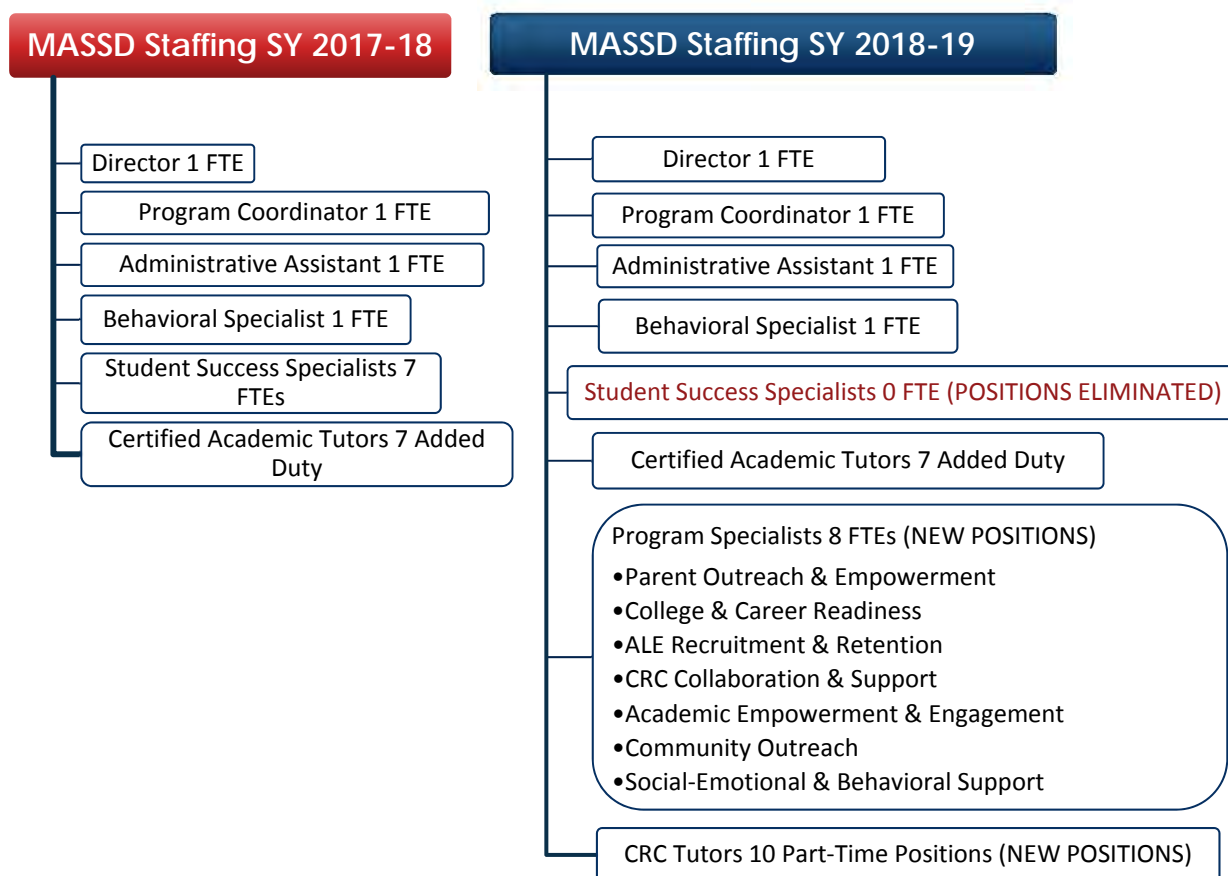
MASSD Staffing SY 2017-18

Director 1 FTE

Program Coordinator 1 FTE

Administrative Assistant 1 FTE

Behavioral Specialist 1 FTE

Student Success Specialists 7 FTEs

Certified Academic Tutors 7 Added Duty

MASSD Staffing SY 2018-19

Director 1 FTE

Program Coordinator 1 FTE

Administrative Assistant 1 FTE

Behavioral Specialist 1 FTE

Student Success Specialists 0 FTE (POSITIONS ELIMINATED)

Certified Academic Tutors 7 Added Duty

Program Specialists 8 FTEs (NEW POSITIONS)
•Parent Outreach & Empowerment
•College & Career Readiness
•ALE Recruitment & Retention
•CRC Collaboration & Support
•Academic Empowerment & Engagement
•Community Outreach
•Social-Emotional & Behavioral Support

CRC Tutors 10 Part-Time Positions (NEW POSITIONS)